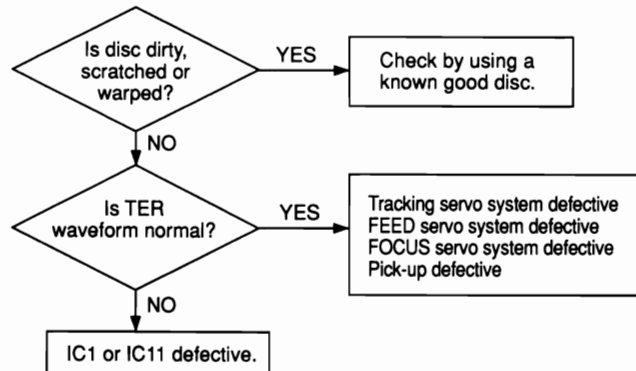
Is disc dirty, scratched or warped?

YES

Check by using a known good disc.

NO

Is TER waveform normal?

YES

Tracking servo system defective
FEED servo system defective
FOCUS servo system defective
Pick-up defective

NO

IC1 or IC11 defective.